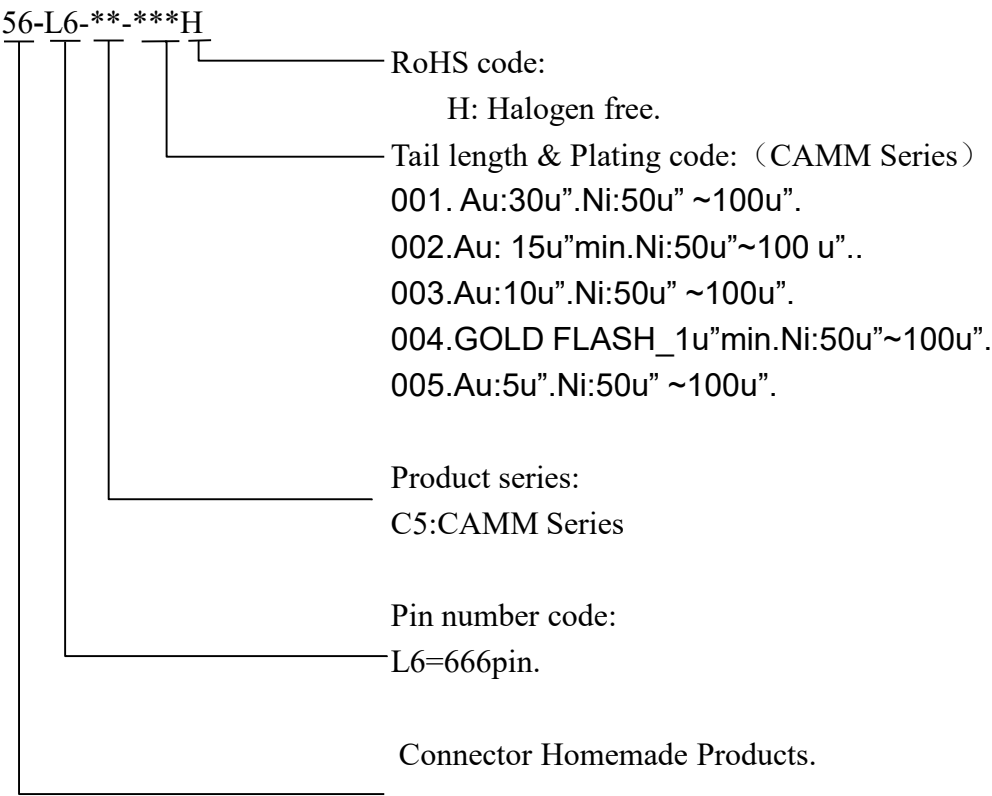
56-L6-**-***H

RoHS code:
H: Halogen free.

Tail length & Plating code:（CAMM Series）
001. Au:30u”.Ni:50u” ~100u”.
002.Au: 15u”min.Ni:50u”~100 u”..
003.Au:10u”.Ni:50u” ~100u”.
004.GOLD FLASH_1u”min.Ni:50u”~100u”.
005.Au:5u”.Ni:50u” ~100u”.

Product series:
C5:CAMM Series

Pin number code:
L6=666pin.

Connector Homemade Products.